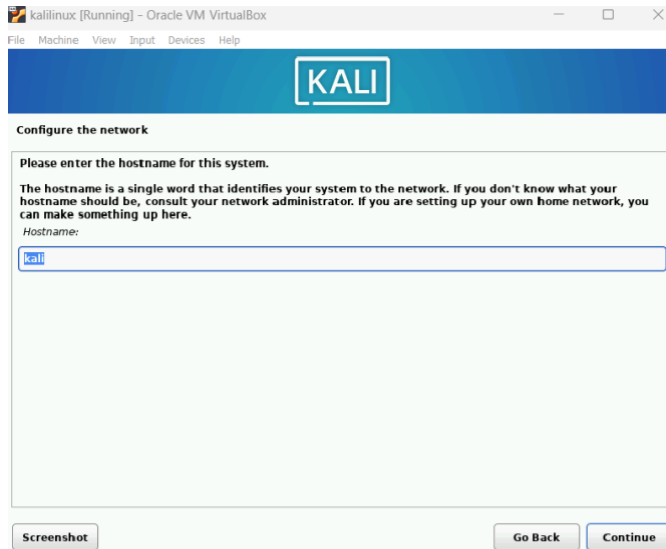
kalilinux [Running] - Oracle VM VirtualBox

File Machine View Input Devices Help

KALI

Configure the network

Please enter the hostname for this system.

The hostname is a single word that identifies your system to the network. If you don't know what your hostname should be, consult your network administrator. If you are setting up your own home network, you can make something up here.

Hostname:

kali

Screenshot

Go Back

Continue